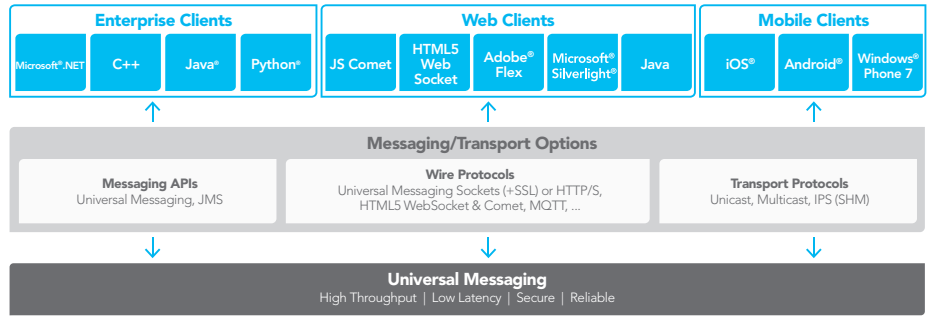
Enterprise Clients

Microsoft®.NET

C++

Java®

Python®

Web Clients

JS Comet

HTML5 Web Socket

Adobe® Flex

Microsoft® Silverlight®

Java

Mobile Clients

iOS®

Android®

Windows® Phone 7

Messaging/Transport Options

Messaging APIs
Universal Messaging, JMS

Wire Protocols
Universal Messaging Sockets (+SSL) or HTTP/S, HTML5 WebSocket & Comet, MQTT, ...

Transport Protocols
Unicast, Multicast, IPS (SHM)

Universal Messaging
High Throughput | Low Latency | Secure | Reliable